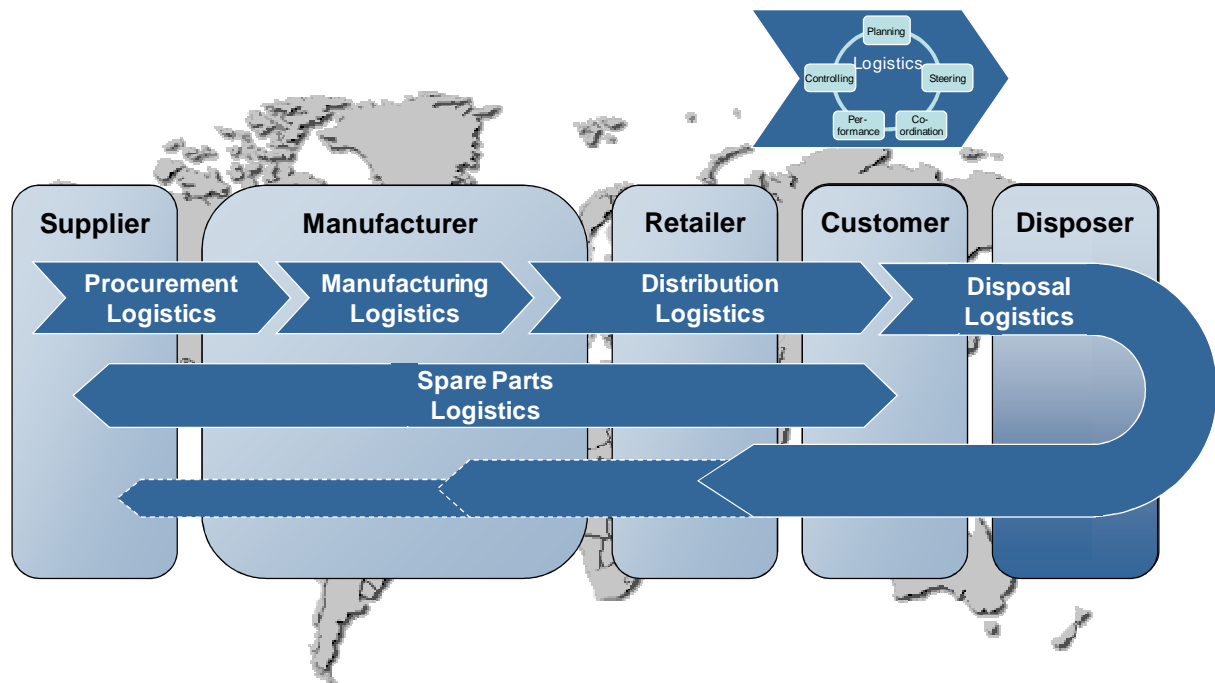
Planning
Logistics
Controlling
Steering
Performance
Coordination

Supplier
Manufacturer
Retailer
Customer
Disposer

Procurement Logistics
Manufacturing Logistics
Distribution Logistics
Disposal Logistics

Spare Parts Logistics